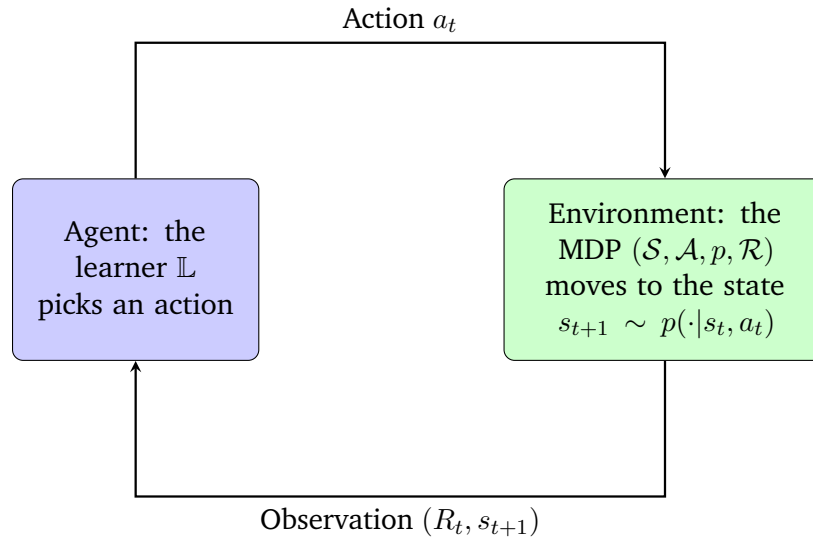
Action $a_t$

Agent: the learner $\mathbb{L}$ picks an action

Environment: the MDP $(\mathcal{S}, \mathcal{A}, p, \mathcal{R})$ moves to the state $s_{t+1} \sim p(\cdot|s_t, a_t)$

Observation $(R_t, s_{t+1})$